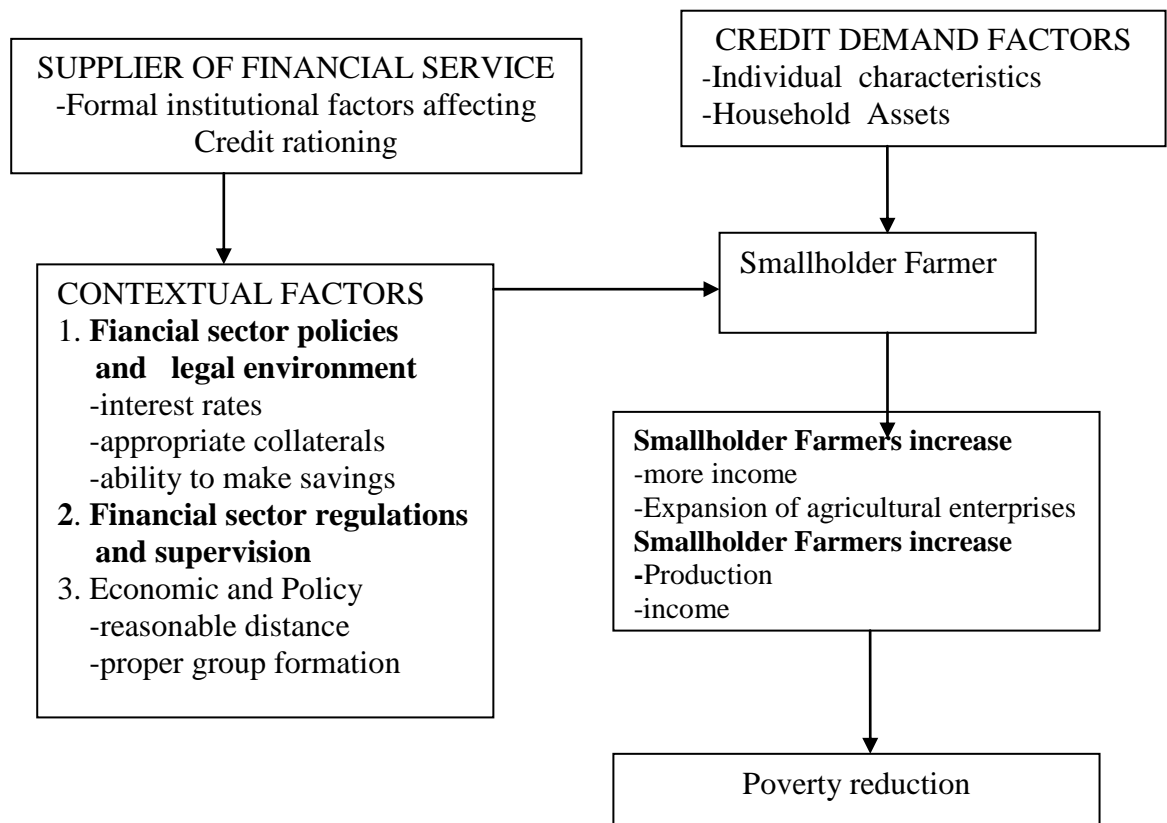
SUPPLIER OF FINANCIAL SERVICE
-Formal institutional factors affecting Credit rationing

CREDIT DEMAND FACTORS
-Individual characteristics
-Household Assets

CONTEXTUAL FACTORS
1. **Fiancial sector policies and legal environment**
-interest rates
-appropriate collaterals
-ability to make savings
**2. Financial sector regulations and supervision**
3. Economic and Policy
-reasonable distance
-proper group formation

Smallholder Farmer

**Smallholder Farmers increase**
-more income
-Expansion of agricultural enterprises
**Smallholder Farmers increase**
-Production
-income

Poverty reduction